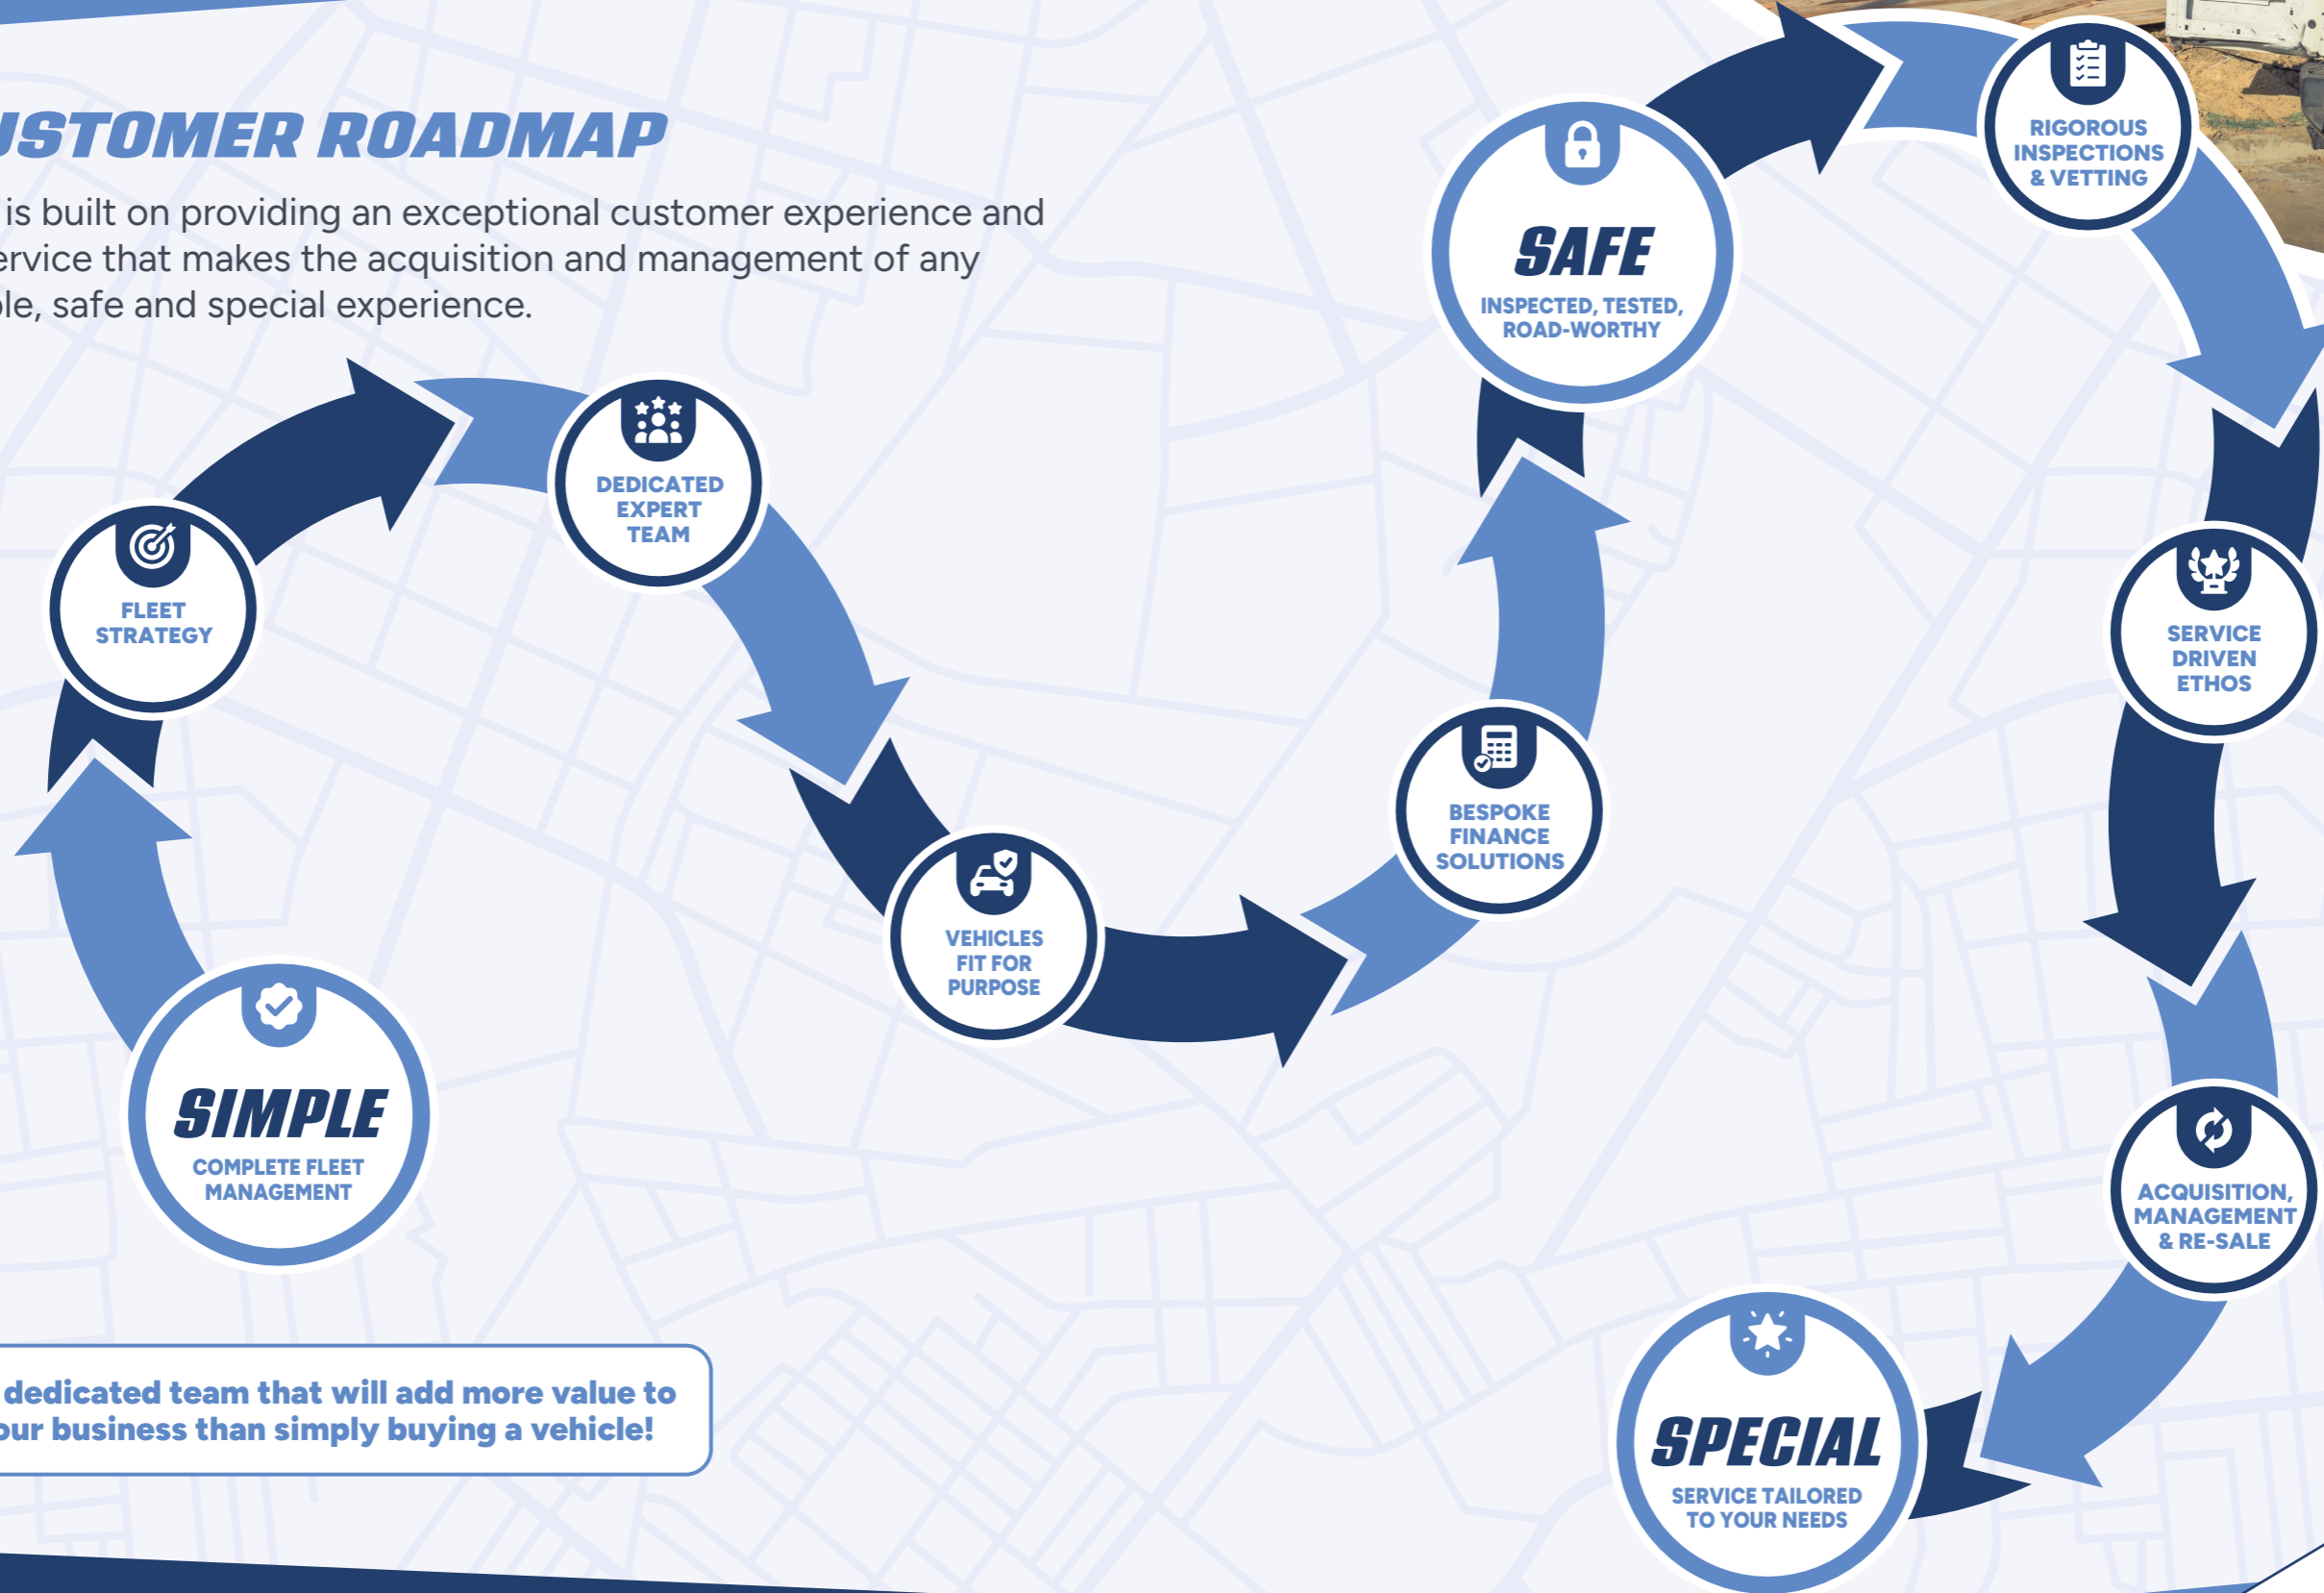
USTOMER ROADMAP

is built on providing an exceptional customer experience and ervice that makes the acquisition and management of any ple, safe and special experience.

SIMPLE
COMPLETE FLEET MANAGEMENT

FLEET STRATEGY

DEDICATED EXPERT TEAM

VEHICLES FIT FOR PURPOSE

BESPOKE FINANCE SOLUTIONS

SAFE
INSPECTED, TESTED, ROAD-WORTHY

RIGOROUS INSPECTIONS & VETTING

SERVICE DRIVEN ETHOS

ACQUISITION, MANAGEMENT & RE-SALE

SPECIAL
SERVICE TAILORED TO YOUR NEEDS

dedicated team that will add more value to our business than simply buying a vehicle!